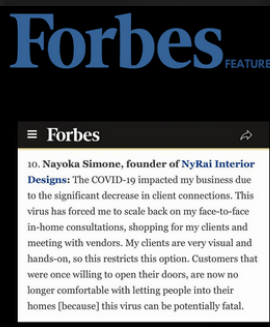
Forbes FEATURE

≡ Forbes

10. Nayoka Simone, founder of NyRai Interior Designs: The COVID-19 impacted my business due to the significant decrease in client connections. This virus has forced me to scale back on my face-to-face in-home consultations, shopping for my clients and meeting with vendors. My clients are very visual and hands-on, so this restricts this option. Customers that were once willing to open their doors, are now no longer comfortable with letting people into their homes [because] this virus can be potentially fatal.